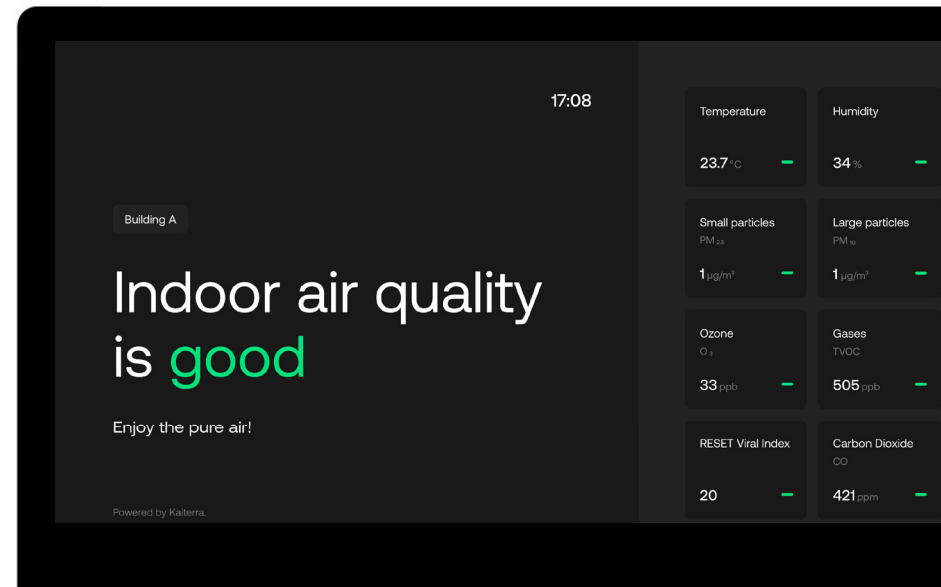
17:08

Building A

Indoor air quality is good

Enjoy the pure air!

Powered by Kaiterra.

Temperature
23.7 °C

Humidity
34 %

Small particles
PM $_{2.5}$
1 μg/m³

Large particles
PM $_{10}$
1 μg/m³

Ozone
O $_3$
33 ppb

Gases
TVOC
505 ppb

RESET Viral Index
20

Carbon Dioxide
CO
421 ppm